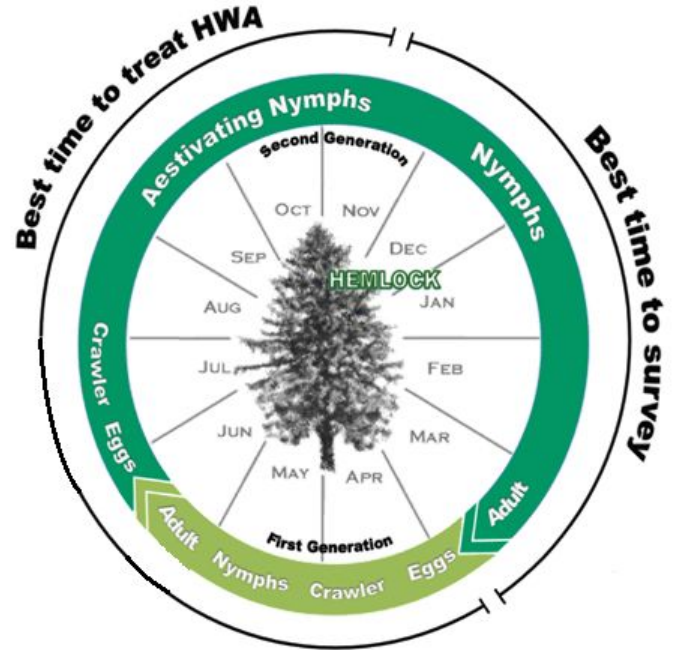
Best time to treat HWA

Best time to survey

Aestivating Nymphs

Nymphs

Second Generation

OCT

NOV

DEC

SEP

HEMLOCK

JAN

AUG

JUL

FEB

JUN

MAR

MAY

APR

Crawler

Eggs

Adult

First Generation

Adult

Nymphs

Crawler

Eggs